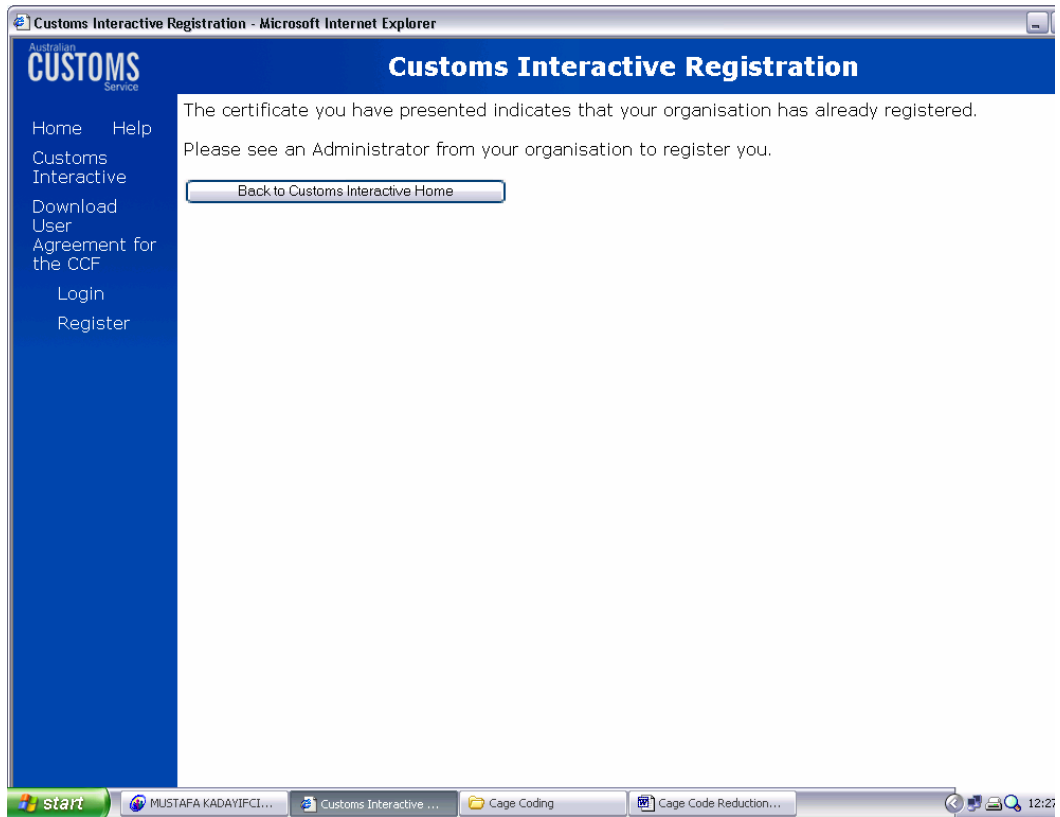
Customs Interactive Registration - Microsoft Internet Explorer

Australian CUSTOMS Service

Customs Interactive Registration

Home Help

Customs Interactive

Download User Agreement for the CCF

Login

Register

The certificate you have presented indicates that your organisation has already registered.

Please see an Administrator from your organisation to register you.

Back to Customs Interactive Home

start MUSTAFA KADAYIFCI... Customs Interactive ... Cage Coding Cage Code Reduction... 12:27